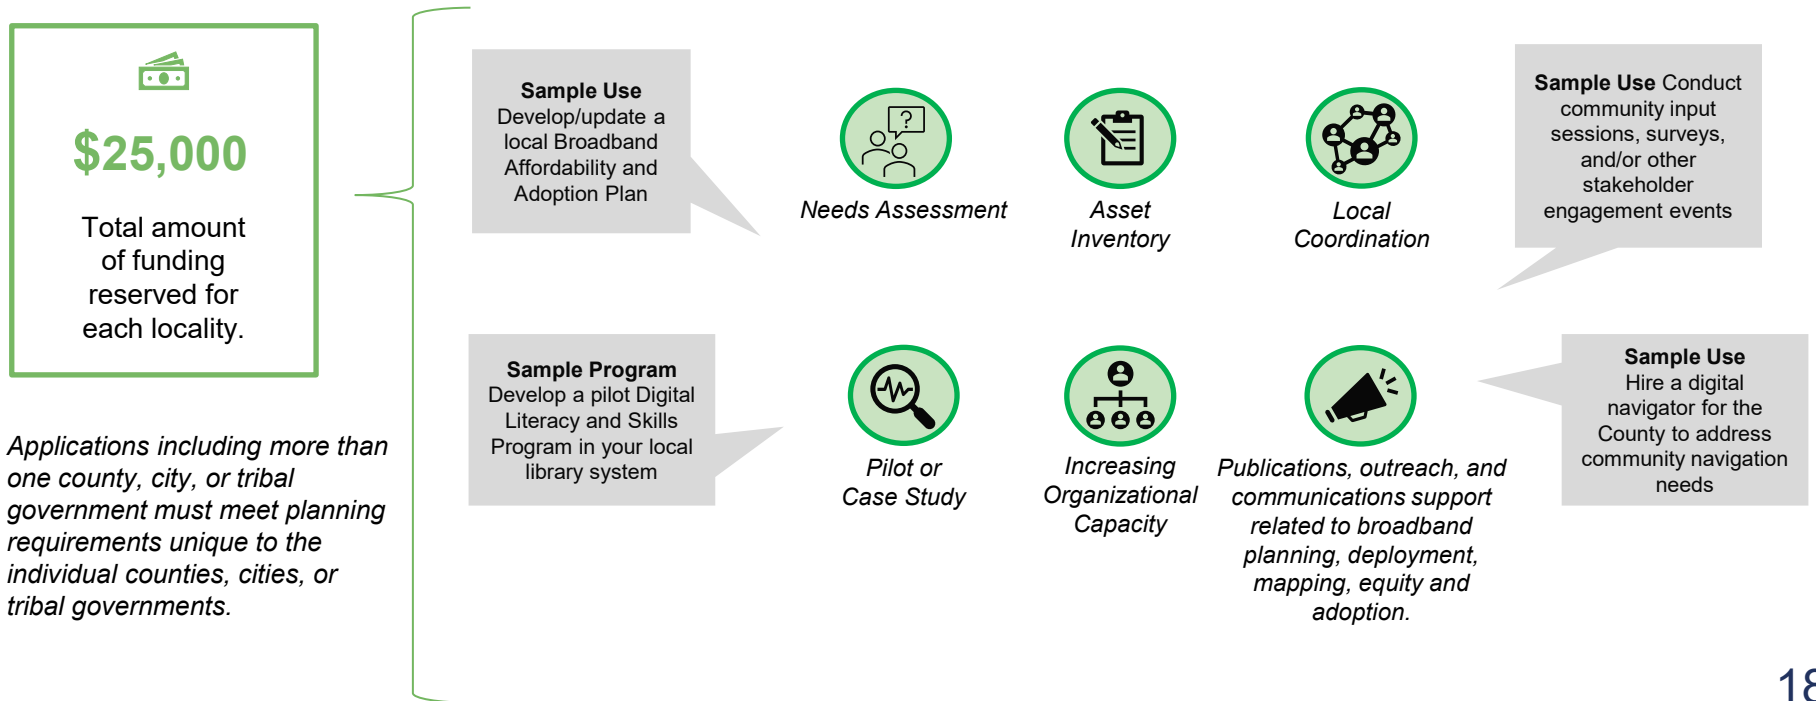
$25,000

Total amount of funding reserved for each locality.

Applications including more than one county, city, or tribal government must meet planning requirements unique to the individual counties, cities, or tribal governments.

**Sample Use**
Develop/update a local Broadband Affordability and Adoption Plan

Needs Assessment

Asset Inventory

Local Coordination

**Sample Use** Conduct community input sessions, surveys, and/or other stakeholder engagement events

**Sample Program**
Develop a pilot Digital Literacy and Skills Program in your local library system

Pilot or Case Study

Increasing Organizational Capacity

Publications, outreach, and communications support related to broadband planning, deployment, mapping, equity and adoption.

**Sample Use**
Hire a digital navigator for the County to address community navigation needs

18